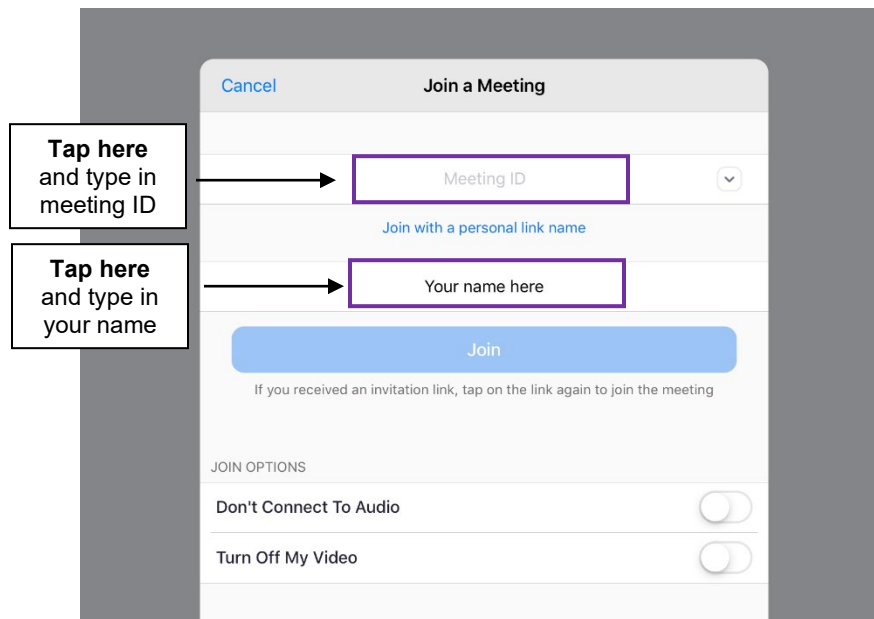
Cancel

Join a Meeting

Tap here and type in meeting ID

Meeting ID

Join with a personal link name

Tap here and type in your name

Your name here

Join

If you received an invitation link, tap on the link again to join the meeting

JOIN OPTIONS

Don't Connect To Audio

Turn Off My Video